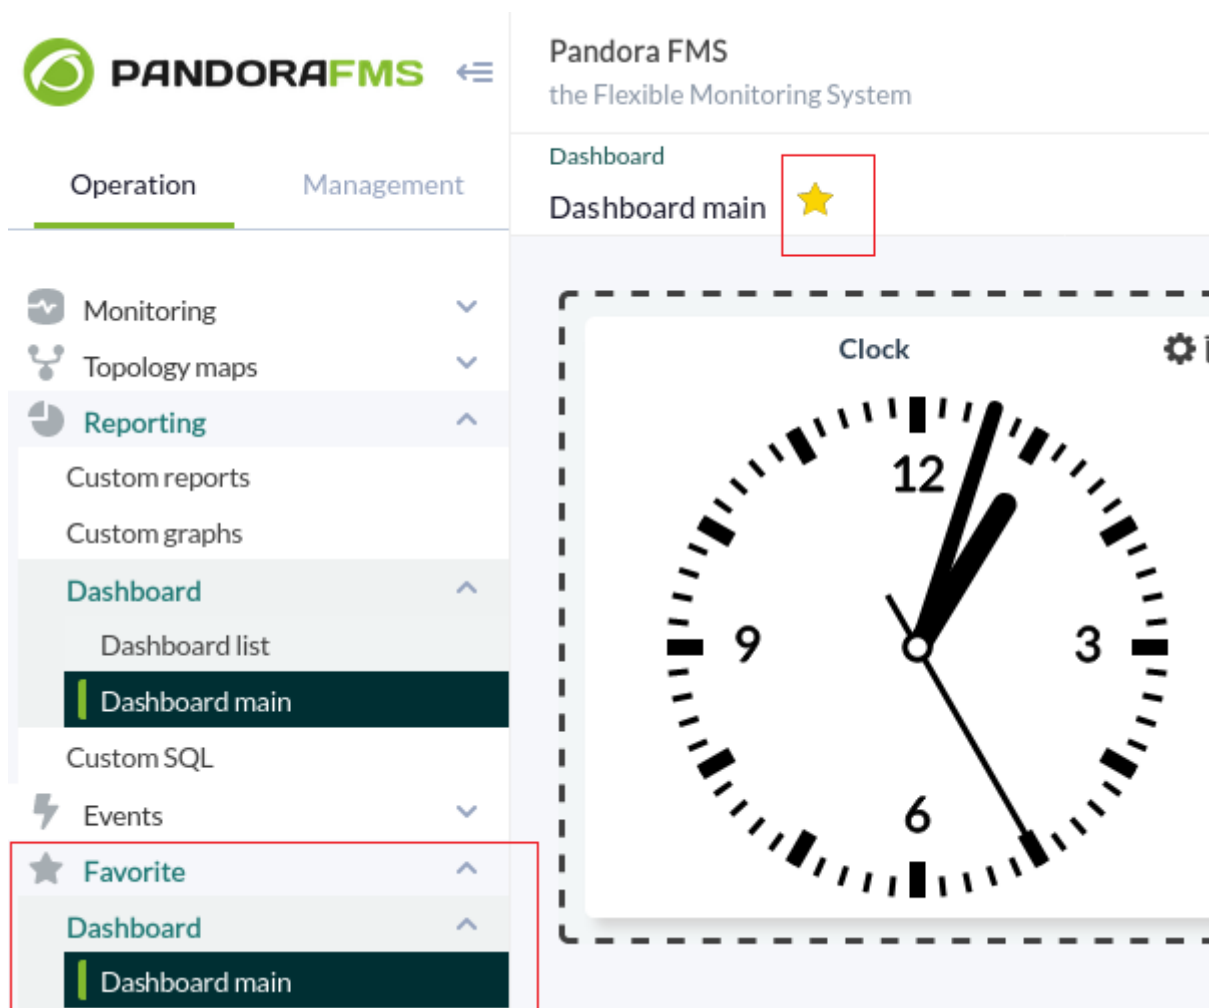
PANDORAFMS

Operation
Management

Monitoring
Topology maps
Reporting
Custom reports
Custom graphs
Dashboard
Dashboard list
Dashboard main
Custom SQL
Events
Favorite
Dashboard
Dashboard main

Pandora FMS
the Flexible Monitoring System

Dashboard
Dashboard main

Clock

12
9
3
6